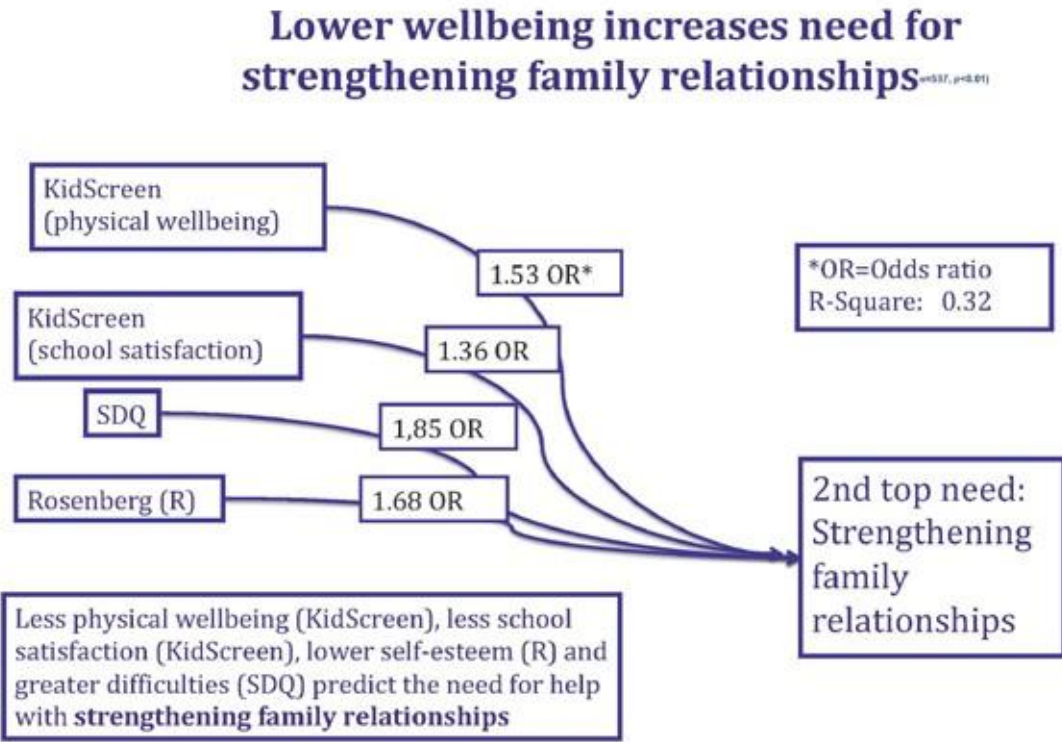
Lower wellbeing increases need for strengthening family relationships$_{n=537,\ p<0.01)}$

KidScreen (physical wellbeing)

1.53 OR*

*OR=Odds ratio
R-Square: 0.32

KidScreen (school satisfaction)

1.36 OR

SDQ

1,85 OR

Rosenberg (R)

1.68 OR

2nd top need: Strengthening family relationships

Less physical wellbeing (KidScreen), less school satisfaction (KidScreen), lower self-esteem (R) and greater difficulties (SDQ) predict the need for help with **strengthening family relationships**